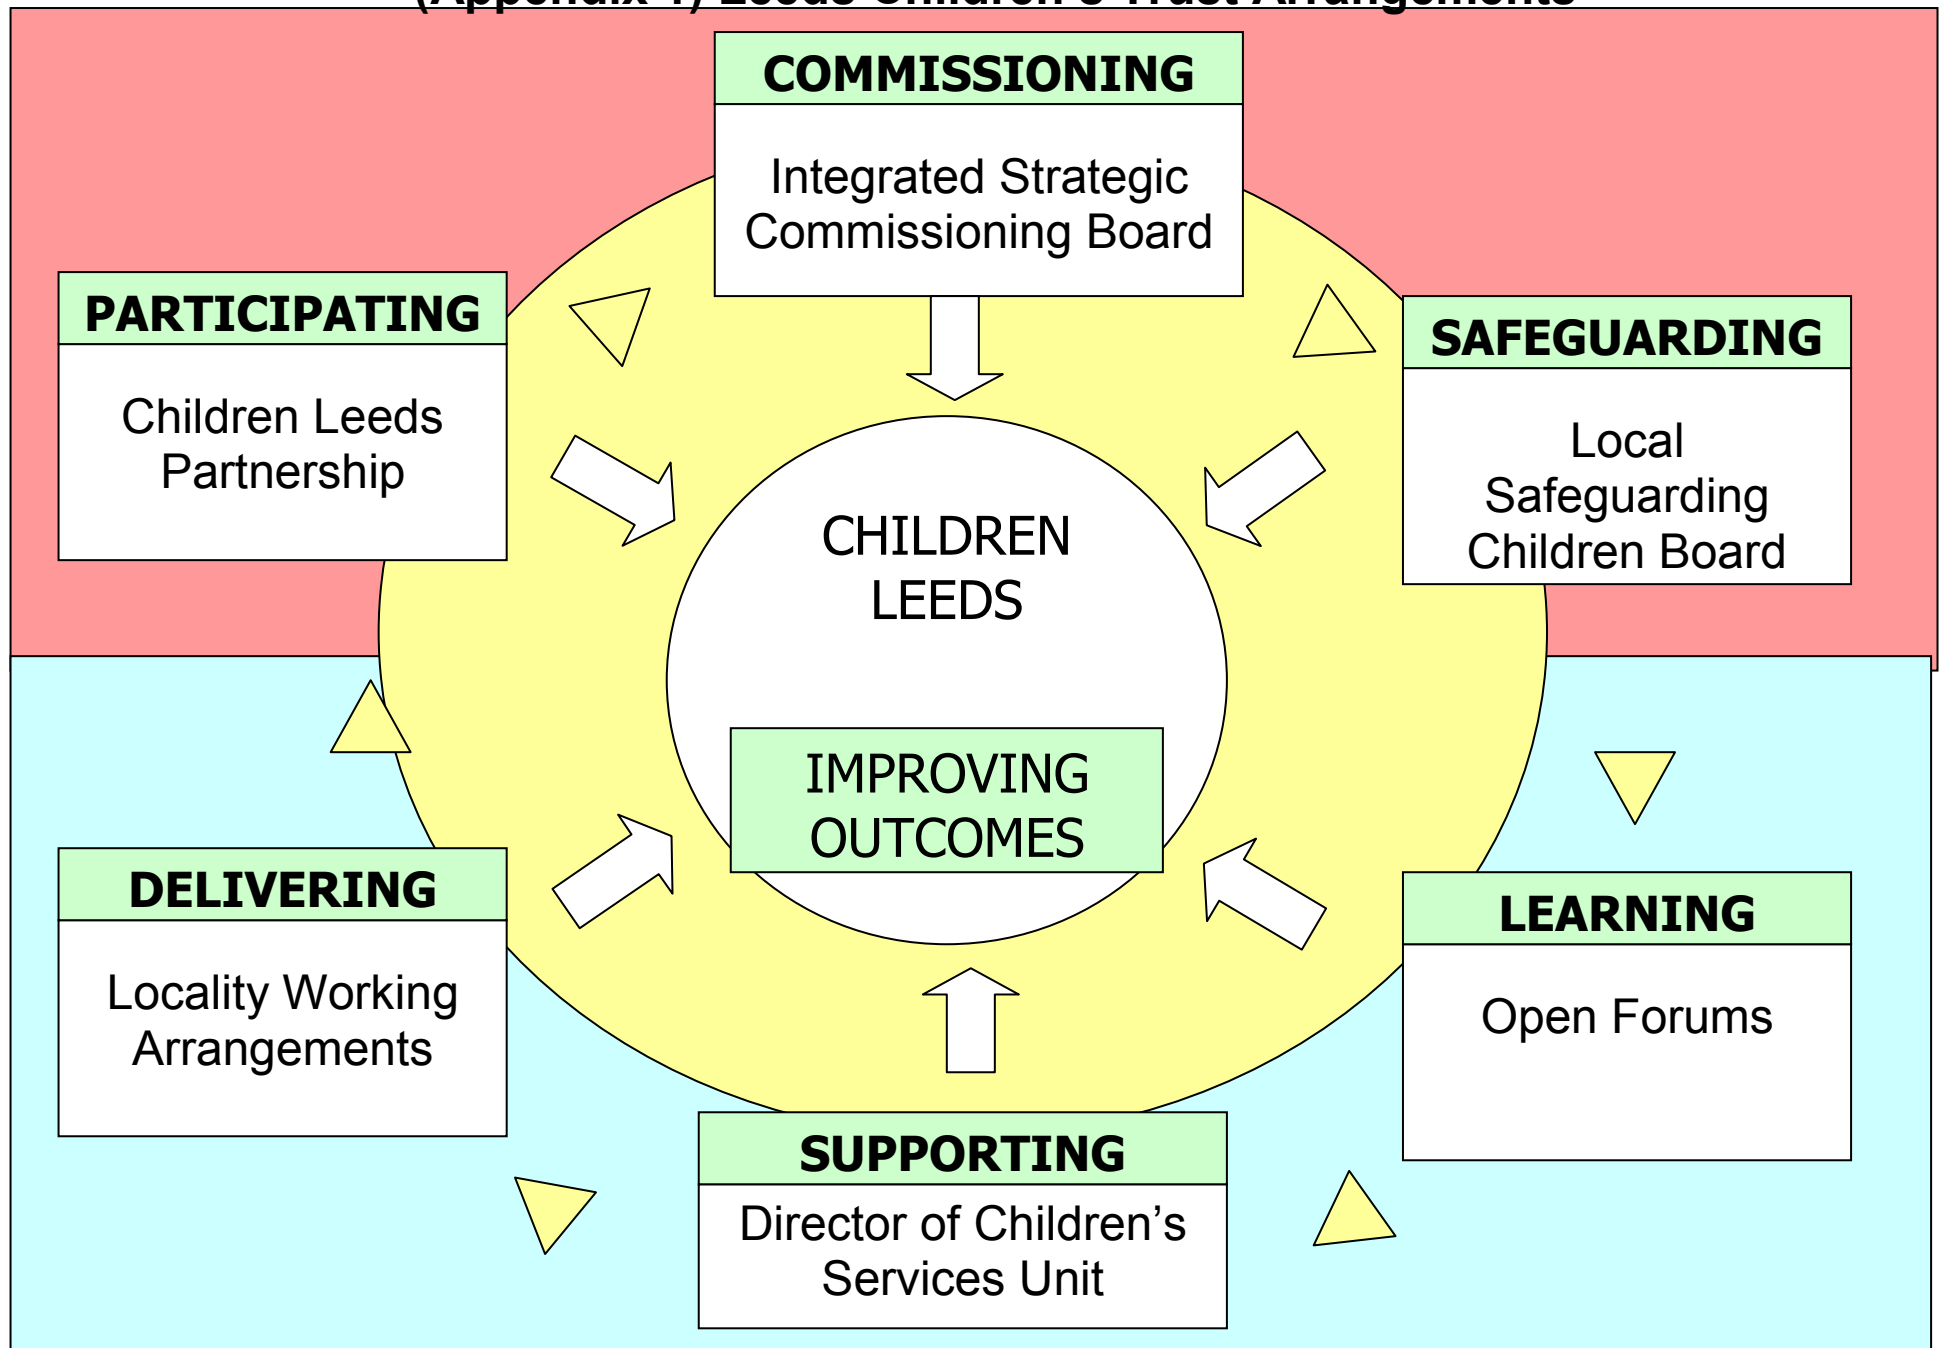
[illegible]

COMMISSIONING

Integrated Strategic Commissioning Board

PARTICIPATING

Children Leeds Partnership

SAFEGUARDING

Local Safeguarding Children Board

CHILDREN LEEDS

IMPROVING OUTCOMES

DELIVERING

Locality Working Arrangements

LEARNING

Open Forums

SUPPORTING

Director of Children's Services Unit